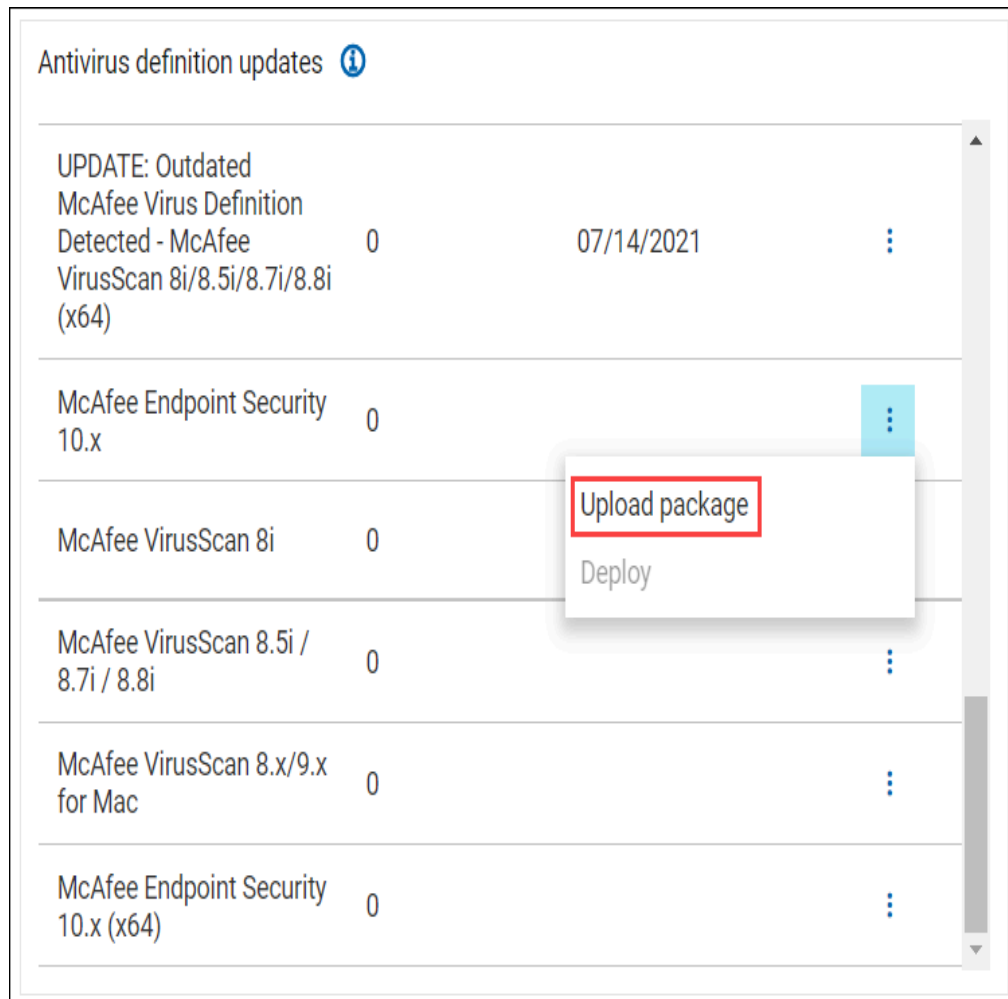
Antivirus definition updates

| | | | |
|---|---|---|---|
| UPDATE: Outdated McAfee Virus Definition Detected - McAfee VirusScan 8i/8.5i/8.7i/8.8i (x64) | 0 | 07/14/2021 | ⋮ |
| McAfee Endpoint Security 10.x | 0 | | ⋮ |
| McAfee VirusScan 8i | 0 | | |
| McAfee VirusScan 8.5i / 8.7i / 8.8i | 0 | | ⋮ |
| McAfee VirusScan 8.x/9.x for Mac | 0 | | ⋮ |
| McAfee Endpoint Security 10.x (x64) | 0 | | ⋮ |

Upload package
Deploy